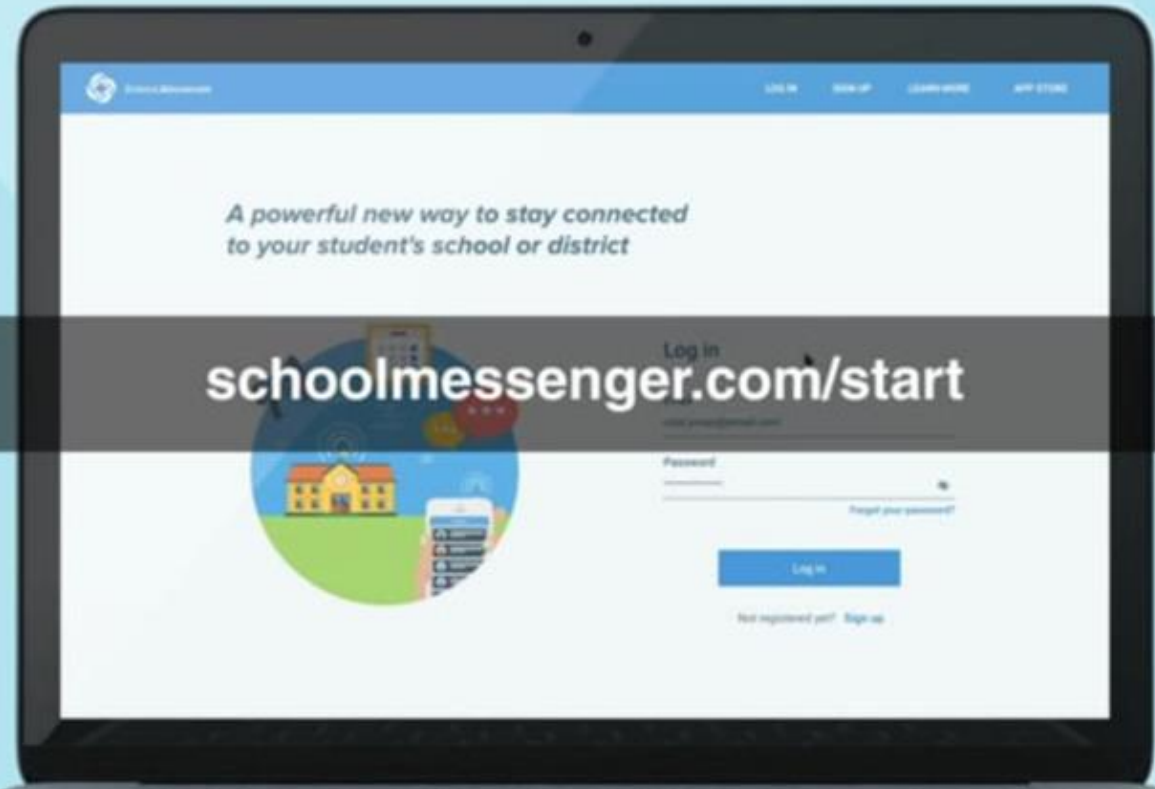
SchoolMessenger

LOG IN SIGN UP LEARN MORE APP STORE

A powerful new way to stay connected to your student's school or district

Log in

schoolmessenger.com/start

your.email@email.com

Password

Forgot your password?

Log in

Not registered yet? Sign up